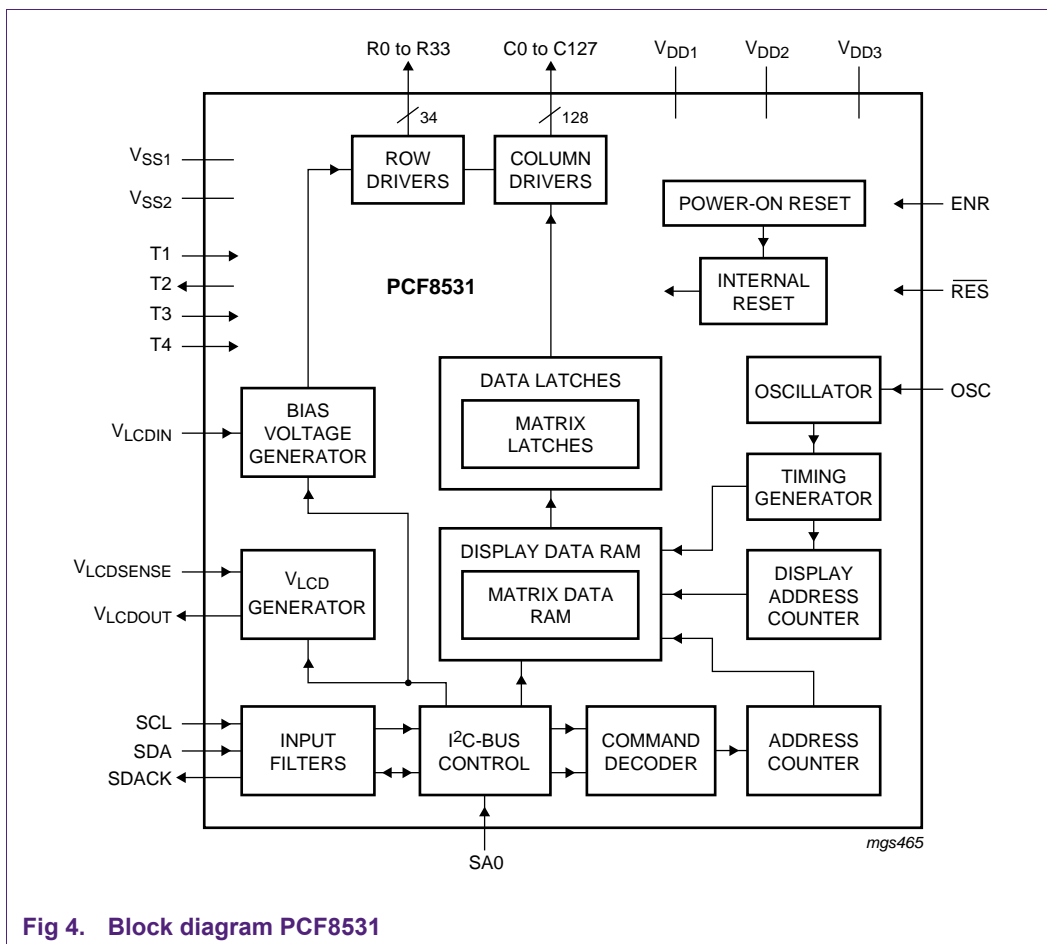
R0 to R33
C0 to C127
$V_{DD1}$
$V_{DD2}$
$V_{DD3}$
34
128
$V_{SS1}$
$V_{SS2}$
ROW DRIVERS
COLUMN DRIVERS
POWER-ON RESET
ENR
T1
T2
T3
T4
PCF8531
INTERNAL RESET
$\overline{RES}$
DATA LATCHES
MATRIX LATCHES
OSCILLATOR
OSC
$V_{LCDIN}$
BIAS VOLTAGE GENERATOR
TIMING GENERATOR
DISPLAY DATA RAM
MATRIX DATA RAM
$V_{LCDSENSE}$
$V_{LCDOUT}$
$V_{LCD}$ GENERATOR
DISPLAY ADDRESS COUNTER
SCL
SDA
SDACK
INPUT FILTERS
$I^2C$-BUS CONTROL
COMMAND DECODER
ADDRESS COUNTER
SA0
mgs465

Fig 4. Block diagram PCF8531